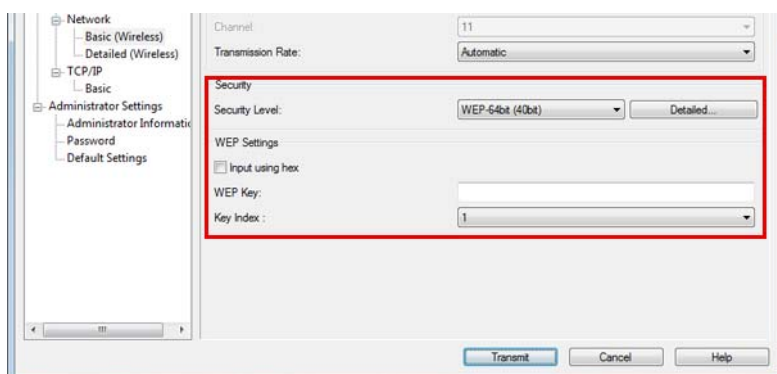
Network
Basic (Wireless)
Detailed (Wireless)
TCP/IP
Basic
Administrator Settings
Administrator Informatic
Password
Default Settings

Channel: 11
Transmission Rate: Automatic

Security
Security Level: WEP-64bit (40bit) Detailed...

WEP Settings
Input using hex
WEP Key:
Key Index : 1

Transmit Cancel Help